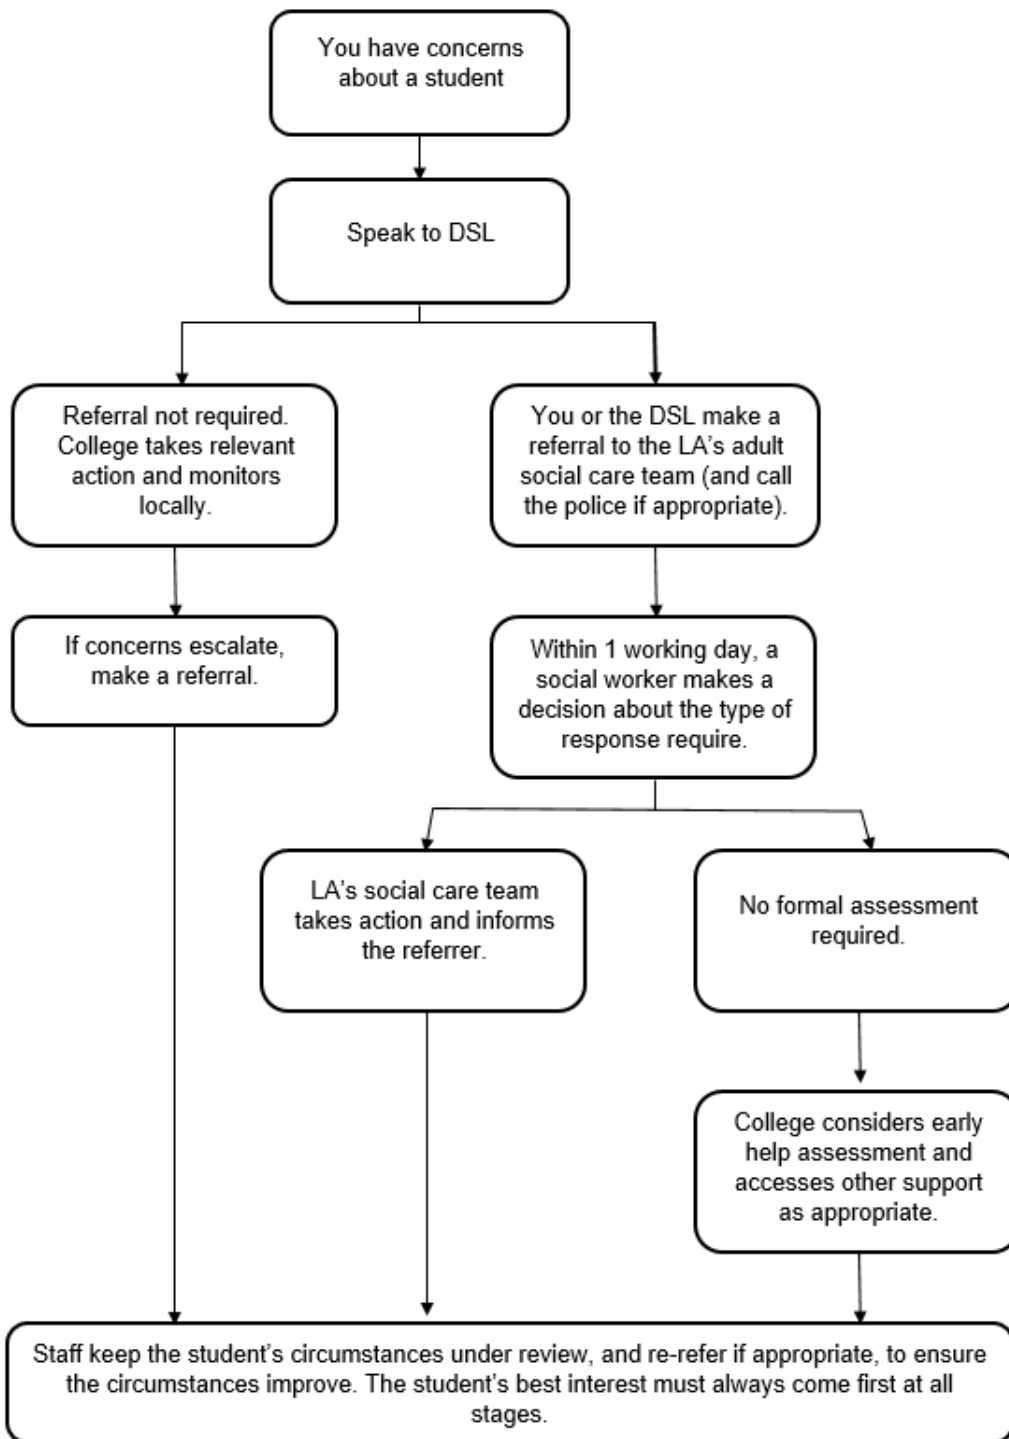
You have concerns about a student

Speak to DSL

Referral not required. College takes relevant action and monitors locally.

You or the DSL make a referral to the LA's adult social care team (and call the police if appropriate).

If concerns escalate, make a referral.

Within 1 working day, a social worker makes a decision about the type of response require.

LA's social care team takes action and informs the referrer.

No formal assessment required.

College considers early help assessment and accesses other support as appropriate.

Staff keep the student's circumstances under review, and re-refer if appropriate, to ensure the circumstances improve. The student's best interest must always come first at all stages.